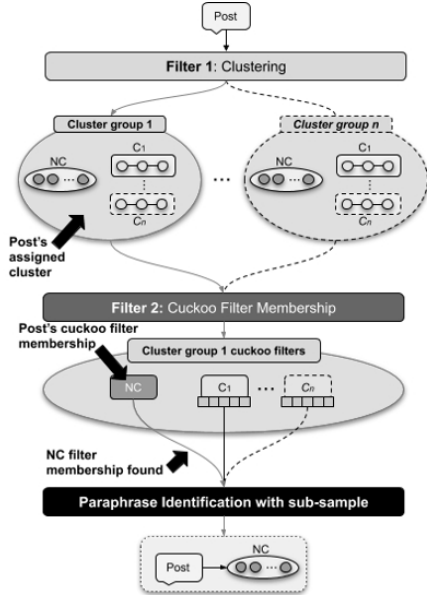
Post

**Filter 1**: Clustering

Cluster group 1

NC

$C_1$

$C_n$

...

Cluster group n

NC

$C_1$

$C_n$

Post's assigned cluster

**Filter 2**: Cuckoo Filter Membership

Post's cuckoo filter membership

Cluster group 1 cuckoo filters

NC

$C_1$

...

$C_n$

NC filter membership found

Paraphrase Identification with sub-sample

Post

NC